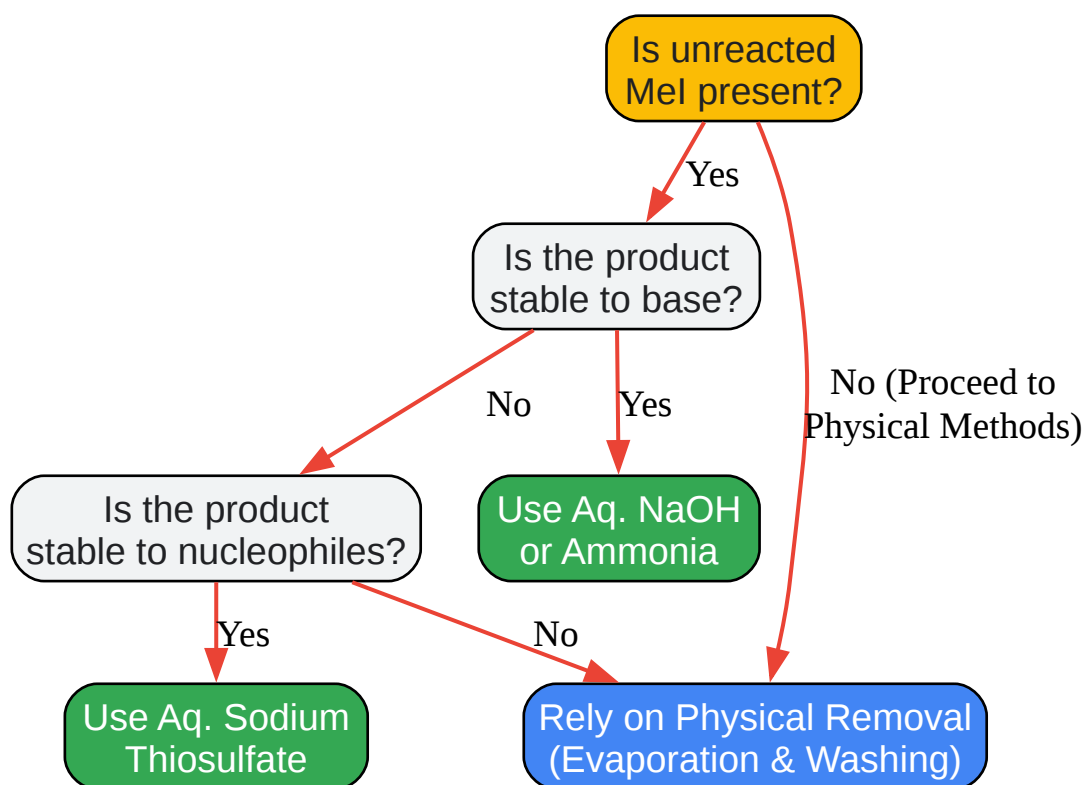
Is unreacted MeI present?

Yes

Is the product stable to base?

No

Yes

No (Proceed to Physical Methods)

Is the product stable to nucleophiles?

Use Aq. NaOH or Ammonia

Yes

No

Use Aq. Sodium Thiosulfate

Rely on Physical Removal (Evaporation & Washing)